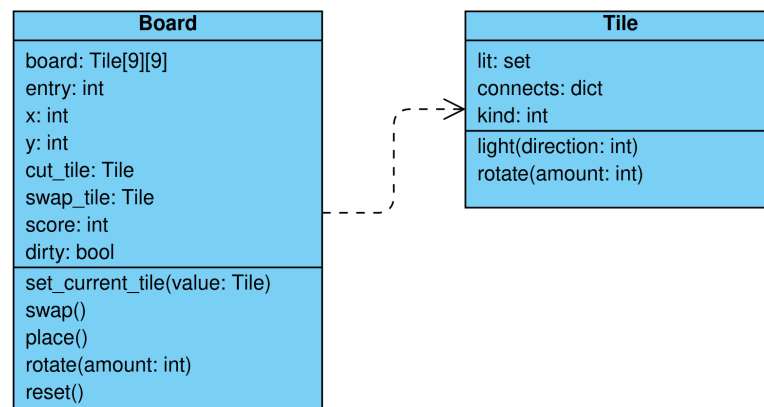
Board

board: Tile[9][9]
entry: int
x: int
y: int
cut_tile: Tile
swap_tile: Tile
score: int
dirty: bool

set_current_tile(value: Tile)
swap()
place()
rotate(amount: int)
reset()

Tile

lit: set
connects: dict
kind: int

light(direction: int)
rotate(amount: int)